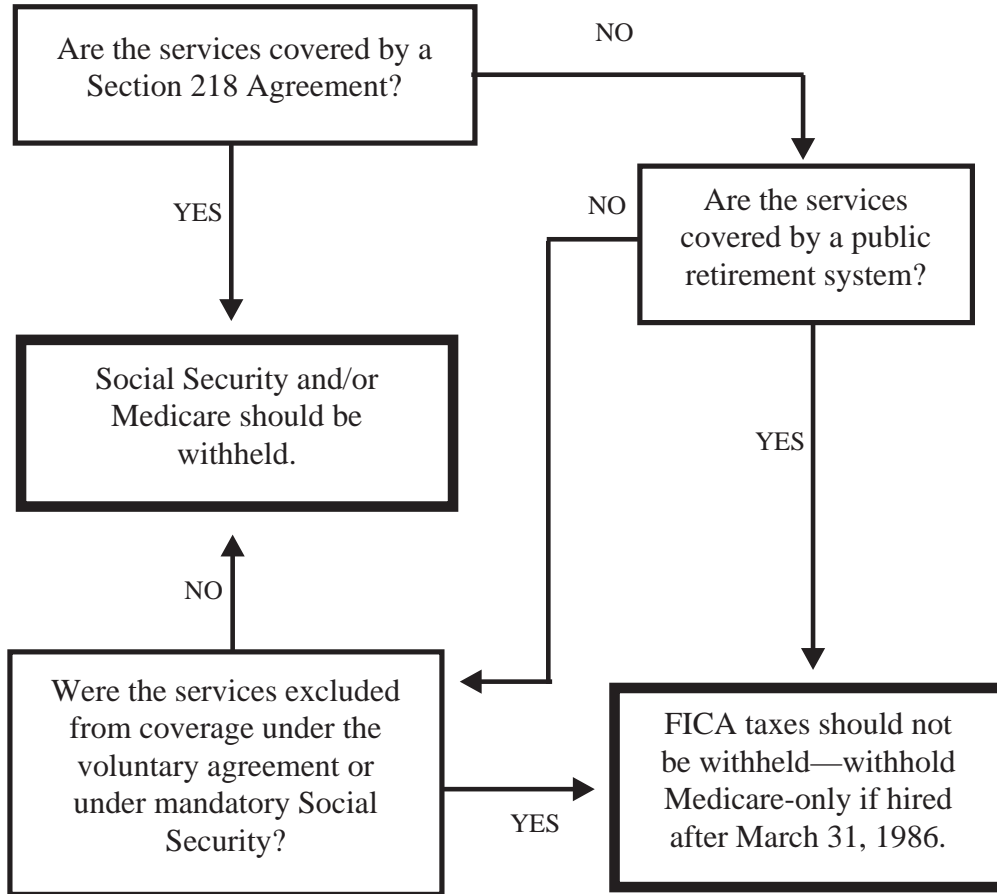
Are the services covered by a Section 218 Agreement?

NO

YES

NO

Are the services covered by a public retirement system?

Social Security and/or Medicare should be withheld.

YES

NO

Were the services excluded from coverage under the voluntary agreement or under mandatory Social Security?

YES

FICA taxes should not be withheld—withhold Medicare-only if hired after March 31, 1986.